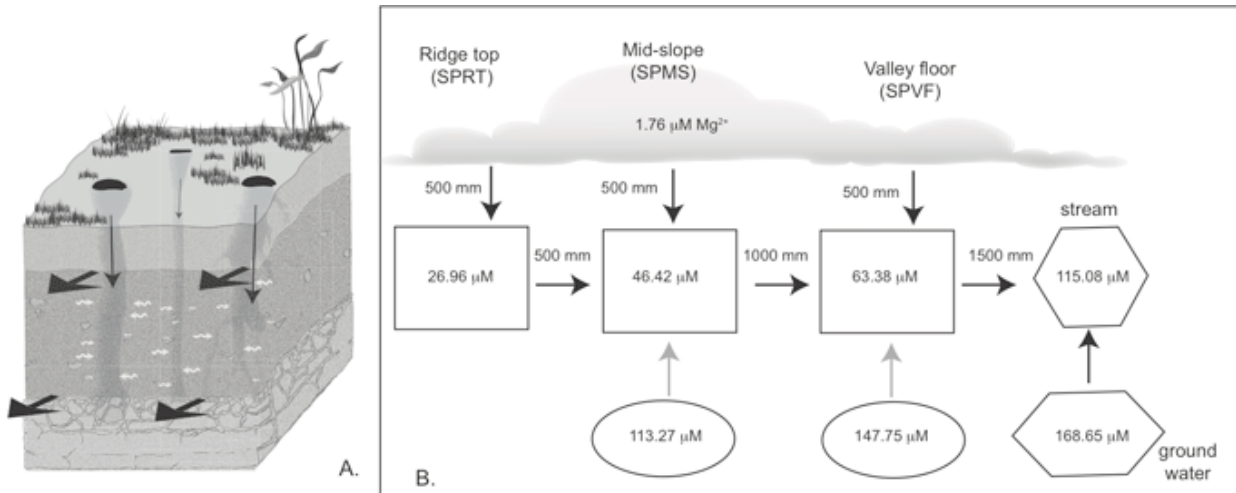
A.

B.

Ridge top (SPRT)

Mid-slope (SPMS)

Valley floor (SPVF)

1.76 μM $Mg^{2+}$

500 mm

500 mm

500 mm

stream

26.96 μM

500 mm

46.42 μM

1000 mm

63.38 μM

1500 mm

115.08 μM

113.27 μM

147.75 μM

168.65 μM

ground water